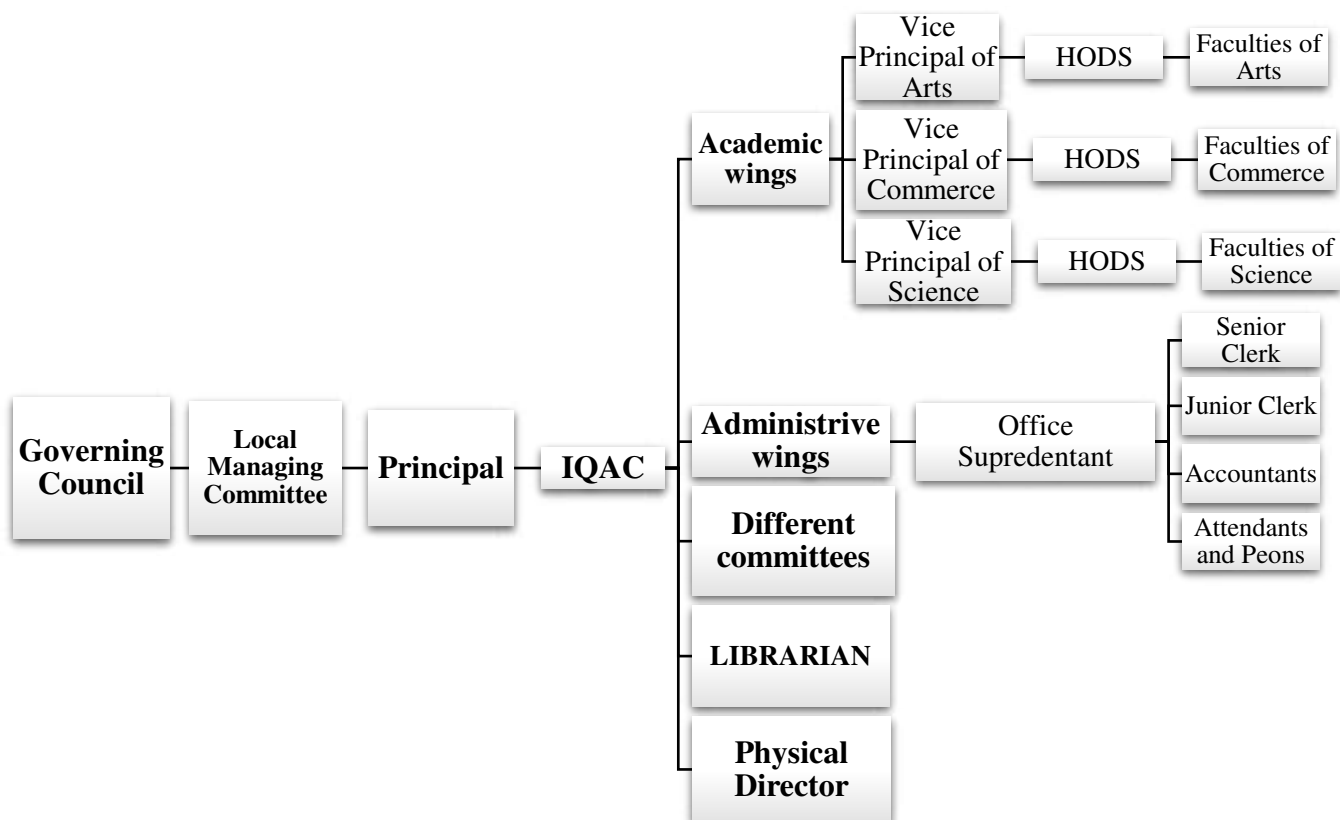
Governing Council

Local Managing Committee

Principal

IQAC

Academic wings

Vice Principal of Arts

HODS

Faculties of Arts

Vice Principal of Commerce

HODS

Faculties of Commerce

Vice Principal of Science

HODS

Faculties of Science

Administrive wings

Office Supredentant

Senior Clerk

Junior Clerk

Accountants

Attendants and Peons

Different committees

LIBRARIAN

Physical Director